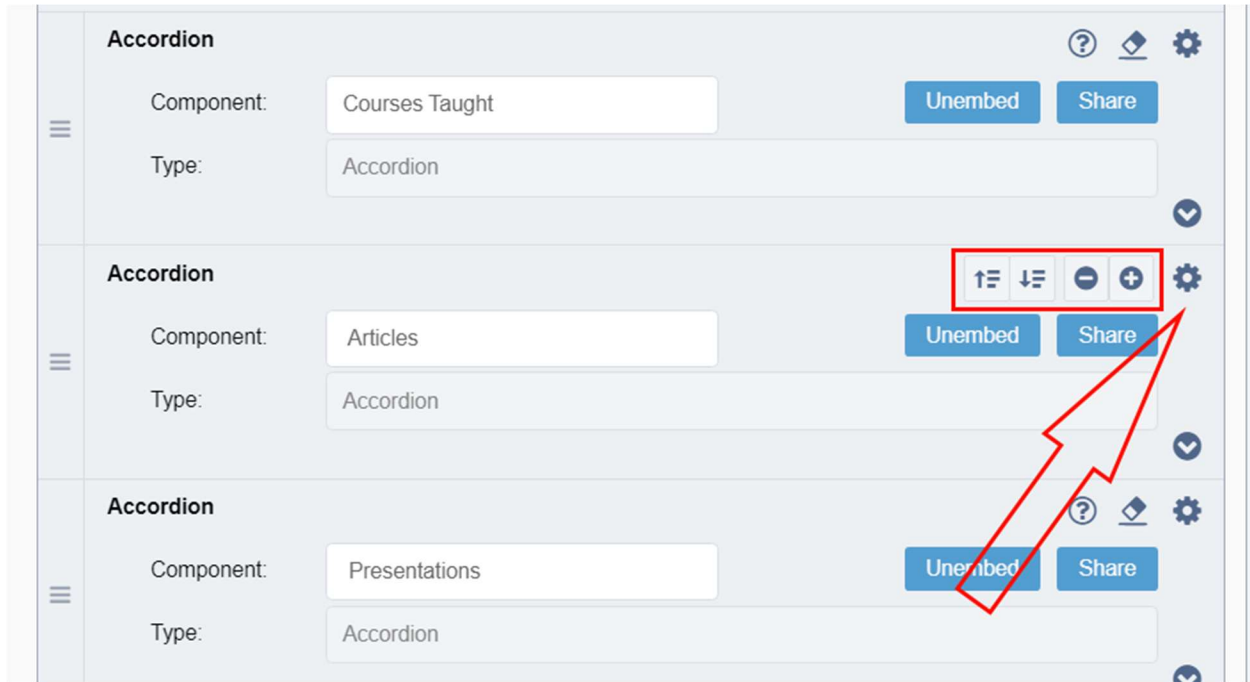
Accordion

Component: Courses Taught

Unembed Share

Type: Accordion

Accordion

Component: Articles

Unembed Share

Type: Accordion

Accordion

Component: Presentations

Unembed Share

Type: Accordion